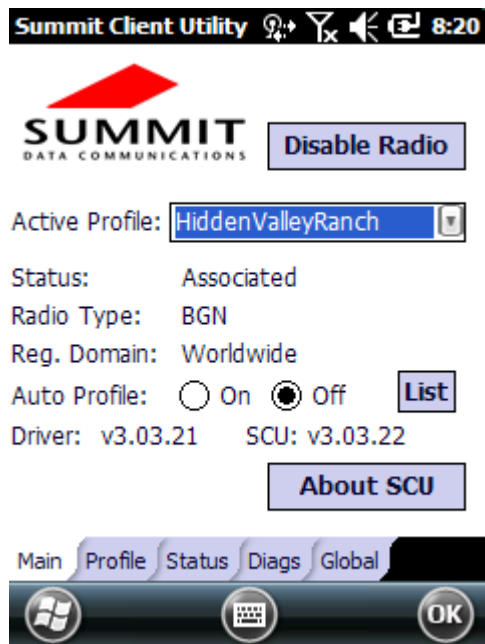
Summit Client Utility 8:20

SUMMIT
DATA COMMUNICATIONS

Disable Radio

Active Profile: HiddenValleyRanch

Status: Associated
Radio Type: BGN
Reg. Domain: Worldwide
Auto Profile: On Off
List
Driver: v3.03.21 SCU: v3.03.22

About SCU

Main Profile Status Diags Global

OK